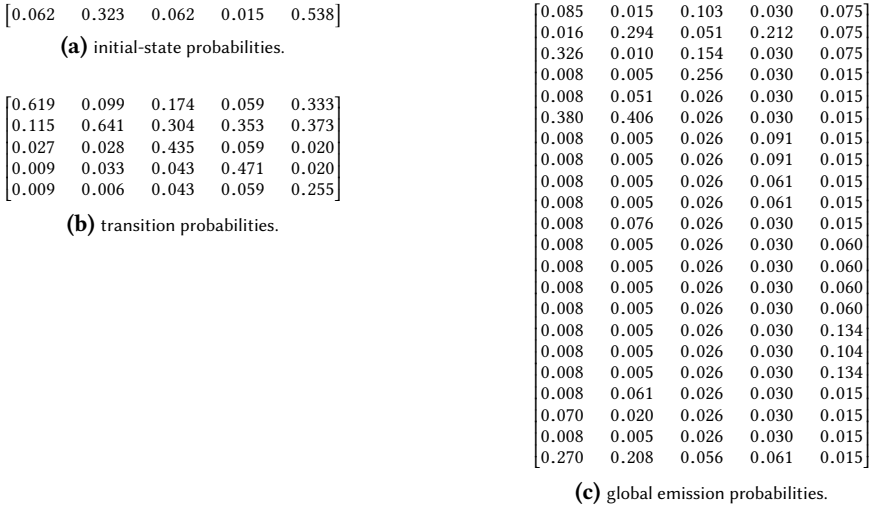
$\begin{bmatrix} 0.062 & 0.323 & 0.062 & 0.015 & 0.538 \end{bmatrix}$

**(a)** initial-state probabilities.

$\begin{bmatrix} 0.619 & 0.099 & 0.174 & 0.059 & 0.333 \\ 0.115 & 0.641 & 0.304 & 0.353 & 0.373 \\ 0.027 & 0.028 & 0.435 & 0.059 & 0.020 \\ 0.009 & 0.033 & 0.043 & 0.471 & 0.020 \\ 0.009 & 0.006 & 0.043 & 0.059 & 0.255 \end{bmatrix}$

**(b)** transition probabilities.

$\begin{bmatrix} 0.085 & 0.015 & 0.103 & 0.030 & 0.075 \\ 0.016 & 0.294 & 0.051 & 0.212 & 0.075 \\ 0.326 & 0.010 & 0.154 & 0.030 & 0.075 \\ 0.008 & 0.005 & 0.256 & 0.030 & 0.015 \\ 0.008 & 0.051 & 0.026 & 0.030 & 0.015 \\ 0.380 & 0.406 & 0.026 & 0.030 & 0.015 \\ 0.008 & 0.005 & 0.026 & 0.091 & 0.015 \\ 0.008 & 0.005 & 0.026 & 0.091 & 0.015 \\ 0.008 & 0.005 & 0.026 & 0.061 & 0.015 \\ 0.008 & 0.005 & 0.026 & 0.061 & 0.015 \\ 0.008 & 0.076 & 0.026 & 0.030 & 0.015 \\ 0.008 & 0.005 & 0.026 & 0.030 & 0.060 \\ 0.008 & 0.005 & 0.026 & 0.030 & 0.060 \\ 0.008 & 0.005 & 0.026 & 0.030 & 0.060 \\ 0.008 & 0.005 & 0.026 & 0.030 & 0.060 \\ 0.008 & 0.005 & 0.026 & 0.030 & 0.134 \\ 0.008 & 0.005 & 0.026 & 0.030 & 0.104 \\ 0.008 & 0.005 & 0.026 & 0.030 & 0.134 \\ 0.008 & 0.061 & 0.026 & 0.030 & 0.015 \\ 0.070 & 0.020 & 0.026 & 0.030 & 0.015 \\ 0.008 & 0.005 & 0.026 & 0.030 & 0.015 \\ 0.270 & 0.208 & 0.056 & 0.061 & 0.015 \end{bmatrix}$

**(c)** global emission probabilities.